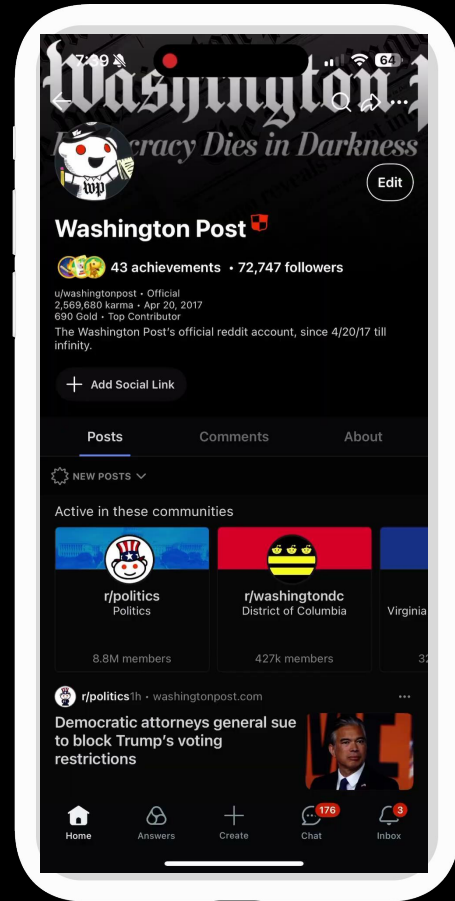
7:29
64
Washington P
Democracy Dies in Darkness
Edit
Washington Post
43 achievements • 72,747 followers
u/washingtonpost • Official
2,569,680 karma • Apr 20, 2017
690 Gold • Top Contributor
The Washington Post's official reddit account, since 4/20/17 till infinity.
Add Social Link
Posts
Comments
About
NEW POSTS
Active in these communities
r/politics
Politics
8.8M members
r/washingtondc
District of Columbia
427k members
Virginia
32
r/politics 1h • washingtonpost.com
Democratic attorneys general sue to block Trump's voting restrictions
Home
Answers
Create
176
Chat
3
Inbox